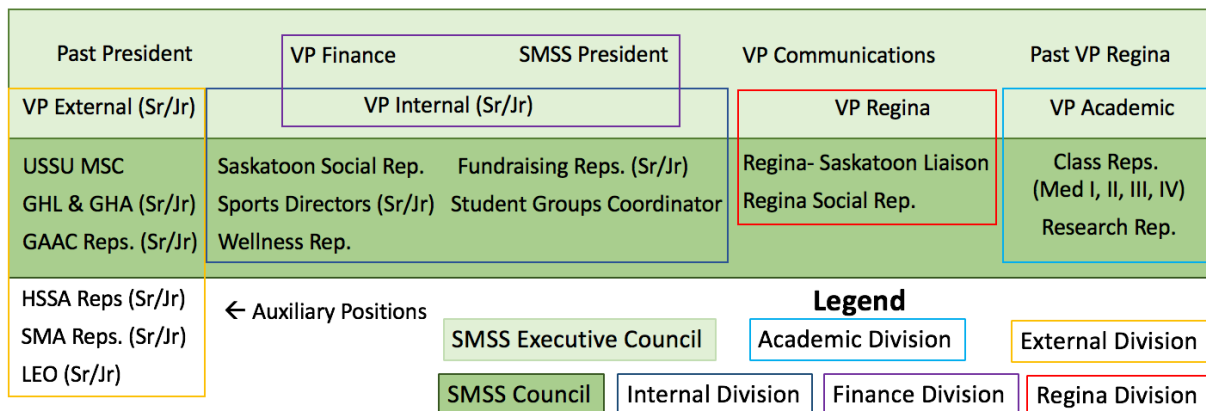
Past President

VP Finance

SMSS President

VP Communications

Past VP Regina

VP External (Sr/Jr)

VP Internal (Sr/Jr)

VP Regina

VP Academic

USSU MSC
GHL & GHA (Sr/Jr)
GAAC Reps. (Sr/Jr)

Saskatoon Social Rep.
Sports Directors (Sr/Jr)
Wellness Rep.

Fundraising Reps. (Sr/Jr)
Student Groups Coordinator

Regina- Saskatoon Liaison
Regina Social Rep.

Class Reps.
(Med I, II, III, IV)
Research Rep.

HSSA Reps (Sr/Jr)
SMA Reps. (Sr/Jr)
LEO (Sr/Jr)

← Auxiliary Positions

Legend

SMSS Executive Council

Academic Division

External Division

SMSS Council

Internal Division

Finance Division

Regina Division